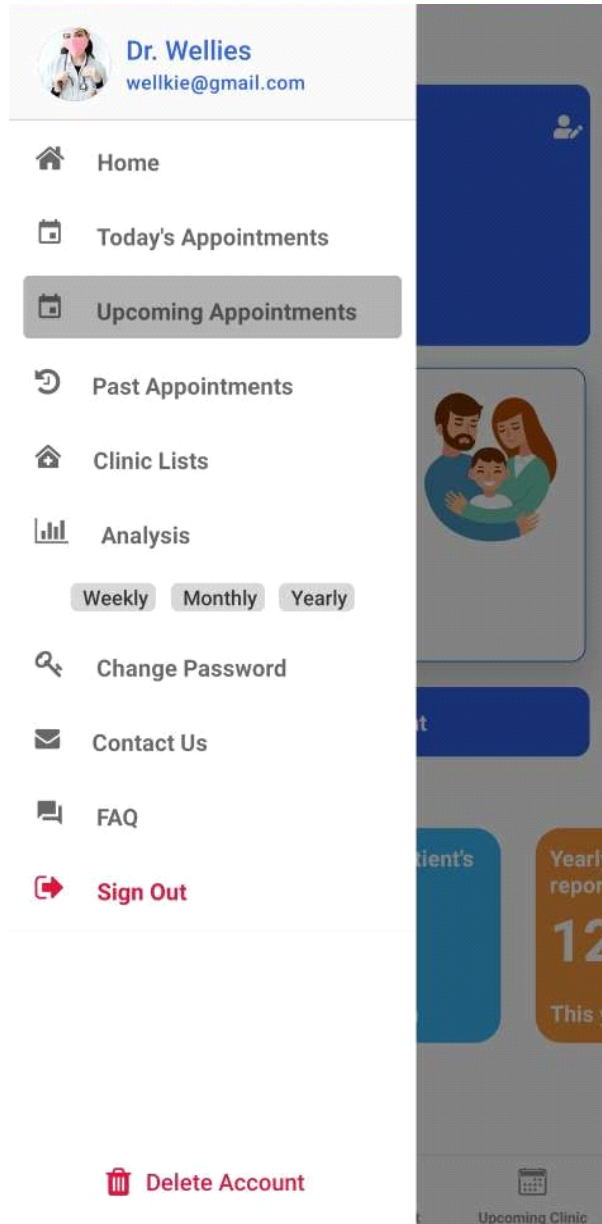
Dr. Wellies
wellkie@gmail.com

Home

Today's Appointments

Upcoming Appointments

Past Appointments

Clinic Lists

Analysis

Weekly Monthly Yearly

Change Password

Contact Us

FAQ

Sign Out

Delete Account

t

tient's

Yearl
repor
12
This

t

Upcoming Clinic